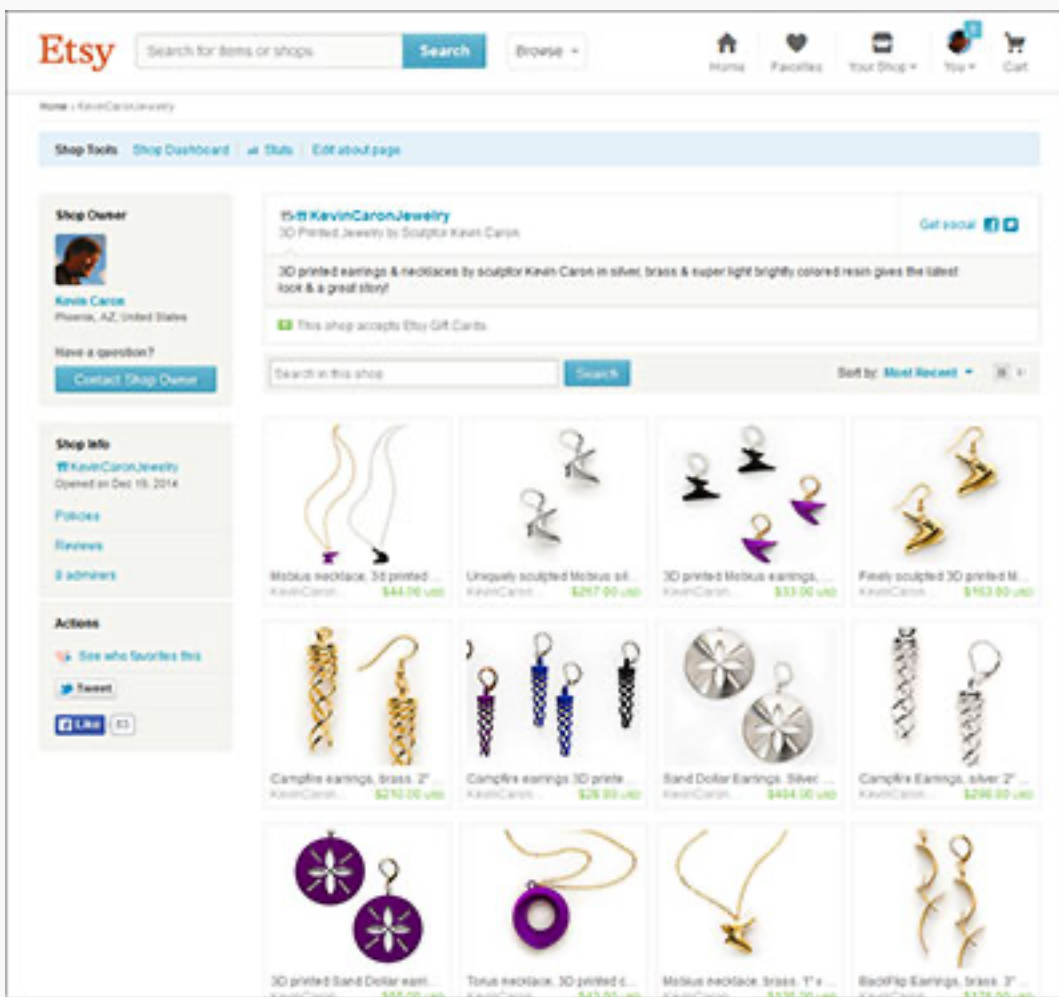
Etsy

Search for items or shops

Search

Browse

Home

Favorites

Your Shop

You

Cart

Home › KevinCaronJewelry

Shop Tools Shop Dashboard | Stats | Edit about page

Shop Owner

Kevin Caron

Phoenix, AZ, United States

Have a question?

Contact Shop Owner

Shop Info

KevinCaronJewelry

Opened on Dec 19, 2014

Policies

Reviews

2 admirers

Actions

See who favorites this

Tweet

Like 83

KevinCaronJewelry

3D Printed Jewelry by Sculptor Kevin Caron

Get social

3D printed earrings & necklaces by sculptor Kevin Caron in silver, brass & super light brightly colored resin gives the latest look & a great story!

This shop accepts Etsy Gift Cards.

Search in this shop

Search

Sort by: Most Recent

Mobius necklace, 3d printed ...
KevinCaron $44.00 USD

Uniquely sculpted Mobius sil...
KevinCaron $267.00 USD

3D printed Mobius earrings, ...
KevinCaron $33.00 USD

Finely sculpted 3D printed M...
KevinCaron $153.00 USD

Campfire earrings, brass, 2" ...
KevinCaron $210.00 USD

Campfire earrings 3D printe...
KevinCaron $28.00 USD

Sand Dollar Earrings, Silver ...
KevinCaron $404.00 USD

Campfire Earrings, silver 2" ...
KevinCaron $298.00 USD

3D printed Sand Dollar earri...
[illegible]

Torus necklace, 3D printed c...
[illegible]

Mobius necklace, brass, 1" x ...
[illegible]

BackFlip Earrings, brass, 3" ...
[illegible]